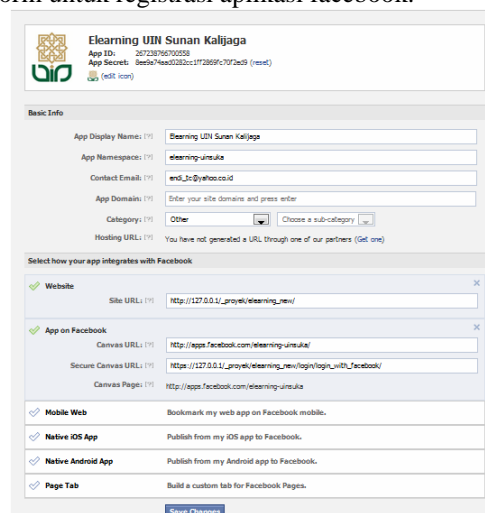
form untuk registrasi aplikasi facebook.

Elearning UIN Sunan Kalijaga
App ID: 267238766700558
App Secret: 8ee9e74aad0282cc1ff2869fc70f2ed9 (reset)
(edit icon)

Basic Info

App Display Name: [?] Elearning UIN Sunan Kalijaga
App Namespace: [?] elearning-uinsuka
Contact Email: [?] endi_tc@yahoo.co.id
App Domain: [?] Enter your site domains and press enter
Category: [?] Other Choose a sub-category
Hosting URL: [?] You have not generated a URL through one of our partners (Get one)

Select how your app integrates with Facebook

Website
Site URL: [?] http://127.0.0.1/_proyek/elearning_new/

App on Facebook
Canvas URL: [?] http://apps.facebook.com/elearning-uinsuka/
Secure Canvas URL: [?] https://127.0.0.1/_proyek/elearning_new/login/login_with_facebook/
Canvas Page: [?] http://apps.facebook.com/elearning-uinsuka

Mobile Web Bookmark my web app on Facebook mobile.
Native iOS App Publish from my iOS app to Facebook.
Native Android App Publish from my Android app to Facebook.
Page Tab Build a custom tab for Facebook Pages.

Save Changes